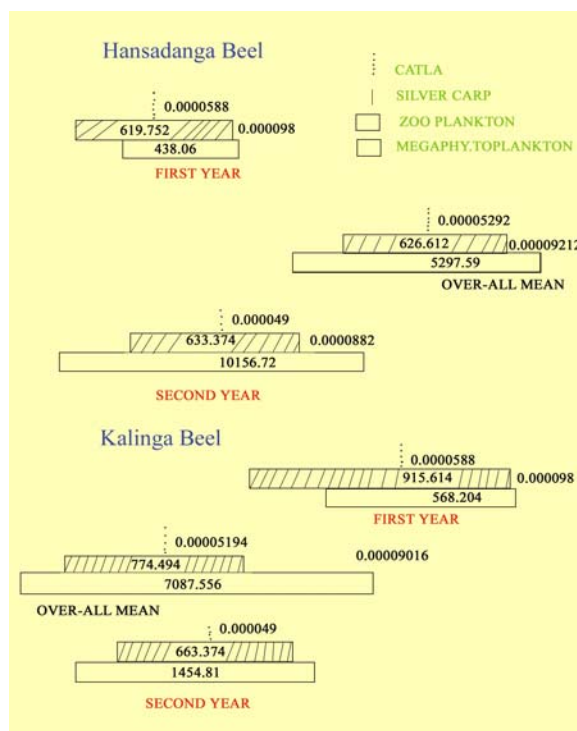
Hansadanga Beel

CATLA
SILVER CARP
ZOO PLANKTON
MEGAPHY.TOPLANKTON

0.0000588
619.752
0.000098
438.06
FIRST YEAR

0.00005292
626.612
0.00009212
5297.59
OVER-ALL MEAN

0.000049
633.374
0.0000882
10156.72
SECOND YEAR

Kalinga Beel

0.0000588
915.614
0.000098
568.204
FIRST YEAR

0.00005194
774.494
0.00009016
7087.556
OVER-ALL MEAN

0.000049
663.374
1454.81
SECOND YEAR